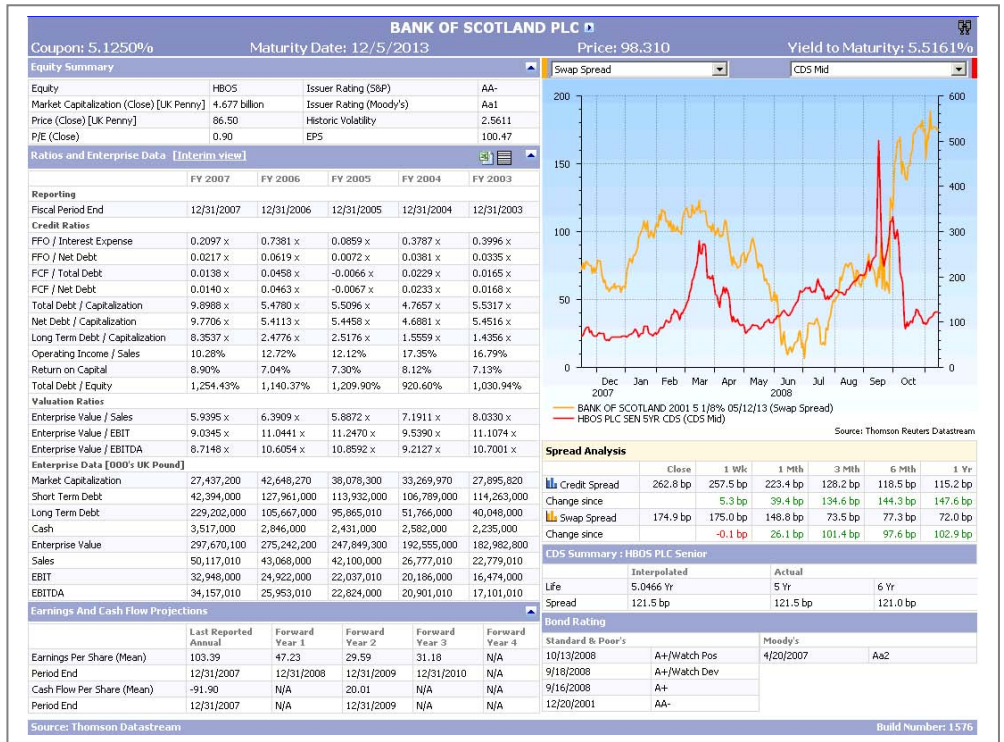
BANK OF SCOTLAND PLC

Coupon: 5.1250% Maturity Date: 12/5/2013 Price: 98.310 Yield to Maturity: 5.5161%

Equity Summary

| | | | |
|---|---|---|---|
| Equity | HBOS | Issuer Rating (S&P) | AA- |
| Market Capitalization (Close) [UK Penny] | 4.677 billion | Issuer Rating (Moody's) | Aa1 |
| Price (Close) [UK Penny] | 86.50 | Historic Volatility | 2.5611 |
| P/E (Close) | 0.90 | EPS | 100.47 |

Ratios and Enterprise Data [Interim view]

| | FY 2007 | FY 2006 | FY 2005 | FY 2004 | FY 2003 |
|---|---|---|---|---|---|
| Reporting | | | | | |
| Fiscal Period End | 12/31/2007 | 12/31/2006 | 12/31/2005 | 12/31/2004 | 12/31/2003 |
| Credit Ratios | | | | | |
| FFO / Interest Expense | 0.2097 x | 0.7381 x | 0.0859 x | 0.3787 x | 0.3996 x |
| FFO / Net Debt | 0.0217 x | 0.0619 x | 0.0072 x | 0.0381 x | 0.0335 x |
| FCF / Total Debt | 0.0138 x | 0.0458 x | -0.0066 x | 0.0229 x | 0.0165 x |
| FCF / Net Debt | 0.0140 x | 0.0463 x | -0.0067 x | 0.0233 x | 0.0168 x |
| Total Debt / Capitalization | 9.8988 x | 5.4780 x | 5.5096 x | 4.7657 x | 5.5317 x |
| Net Debt / Capitalization | 9.7706 x | 5.4113 x | 5.4458 x | 4.6881 x | 5.4516 x |
| Long Term Debt / Capitalization | 8.3537 x | 2.4776 x | 2.5176 x | 1.5559 x | 1.4356 x |
| Operating Income / Sales | 10.28% | 12.72% | 12.12% | 17.35% | 16.79% |
| Return on Capital | 8.90% | 7.04% | 7.30% | 8.12% | 7.13% |
| Total Debt / Equity | 1,254.43% | 1,140.37% | 1,209.90% | 920.60% | 1,030.94% |
| Valuation Ratios | | | | | |
| Enterprise Value / Sales | 5.9395 x | 6.3909 x | 5.8872 x | 7.1911 x | 8.0330 x |
| Enterprise Value / EBIT | 9.0345 x | 11.0441 x | 11.2470 x | 9.5390 x | 11.1074 x |
| Enterprise Value / EBITDA | 8.7148 x | 10.6054 x | 10.8592 x | 9.2127 x | 10.7001 x |
| Enterprise Data [000's UK Pound] | | | | | |
| Market Capitalization | 27,437,200 | 42,648,270 | 38,078,300 | 33,269,970 | 27,895,820 |
| Short Term Debt | 42,394,000 | 127,961,000 | 113,932,000 | 106,789,000 | 114,263,000 |
| Long Term Debt | 229,202,000 | 105,667,000 | 95,865,010 | 51,766,000 | 40,048,000 |
| Cash | 3,517,000 | 2,846,000 | 2,431,000 | 2,582,000 | 2,235,000 |
| Enterprise Value | 297,670,150 | 275,242,200 | 247,849,300 | 192,555,000 | 182,982,800 |
| Sales | 50,117,010 | 43,068,000 | 42,100,000 | 26,777,010 | 22,779,010 |
| EBIT | 32,948,000 | 24,922,000 | 22,037,010 | 20,186,000 | 16,474,000 |
| EBITDA | 34,157,010 | 25,953,010 | 22,824,000 | 20,901,010 | 17,101,010 |

Earnings And Cash Flow Projections

| | Last Reported Annual | Forward Year 1 | Forward Year 2 | Forward Year 3 | Forward Year 4 |
|---|---|---|---|---|---|
| Earnings Per Share (Mean) | 103.39 | 47.23 | 29.59 | 31.18 | N/A |
| Period End | 12/31/2007 | 12/31/2008 | 12/31/2009 | 12/31/2010 | N/A |
| Cash Flow Per Share (Mean) | -91.90 | N/A | 20.01 | N/A | N/A |
| Period End | 12/31/2007 | N/A | 12/31/2009 | N/A | N/A |

Swap Spread CDS Mid

200 150 100 50 0
600 500 400 300 200 100 0
Dec 2007 Jan Feb Mar Apr May Jun 2008 Jul Aug Sep Oct

BANK OF SCOTLAND 2001 5 1/8% 05/12/13 (Swap Spread)
HBOS PLC SEN 5YR CDS (CDS Mid)
Source: Thomson Reuters Datastream

Spread Analysis

| | Close | 1 Wk | 1 Mth | 3 Mth | 6 Mth | 1 Yr |
|---|---|---|---|---|---|---|
| Credit Spread | 262.8 bp | 257.5 bp | 223.4 bp | 128.2 bp | 118.5 bp | 115.2 bp |
| Change since | | 5.3 bp | 39.4 bp | 134.6 bp | 144.3 bp | 147.6 bp |
| Swap Spread | 174.9 bp | 175.0 bp | 148.8 bp | 73.5 bp | 77.3 bp | 72.0 bp |
| Change since | | -0.1 bp | 26.1 bp | 101.4 bp | 97.6 bp | 102.9 bp |

CDS Summary : HBOS PLC Senior

| | Interpolated | Actual | |
|---|---|---|---|
| Life | 5.0466 Yr | 5 Yr | 6 Yr |
| Spread | 121.5 bp | 121.5 bp | 121.0 bp |

Bond Rating

| Standard & Poor's | | Moody's | |
|---|---|---|---|
| 10/13/2008 | A+/Watch Pos | 4/20/2007 | Aa2 |
| 9/18/2008 | A+/Watch Dev | | |
| 9/16/2008 | A+ | | |
| 12/20/2001 | AA- | | |

Source: Thomson Datastream Build Number: 1576